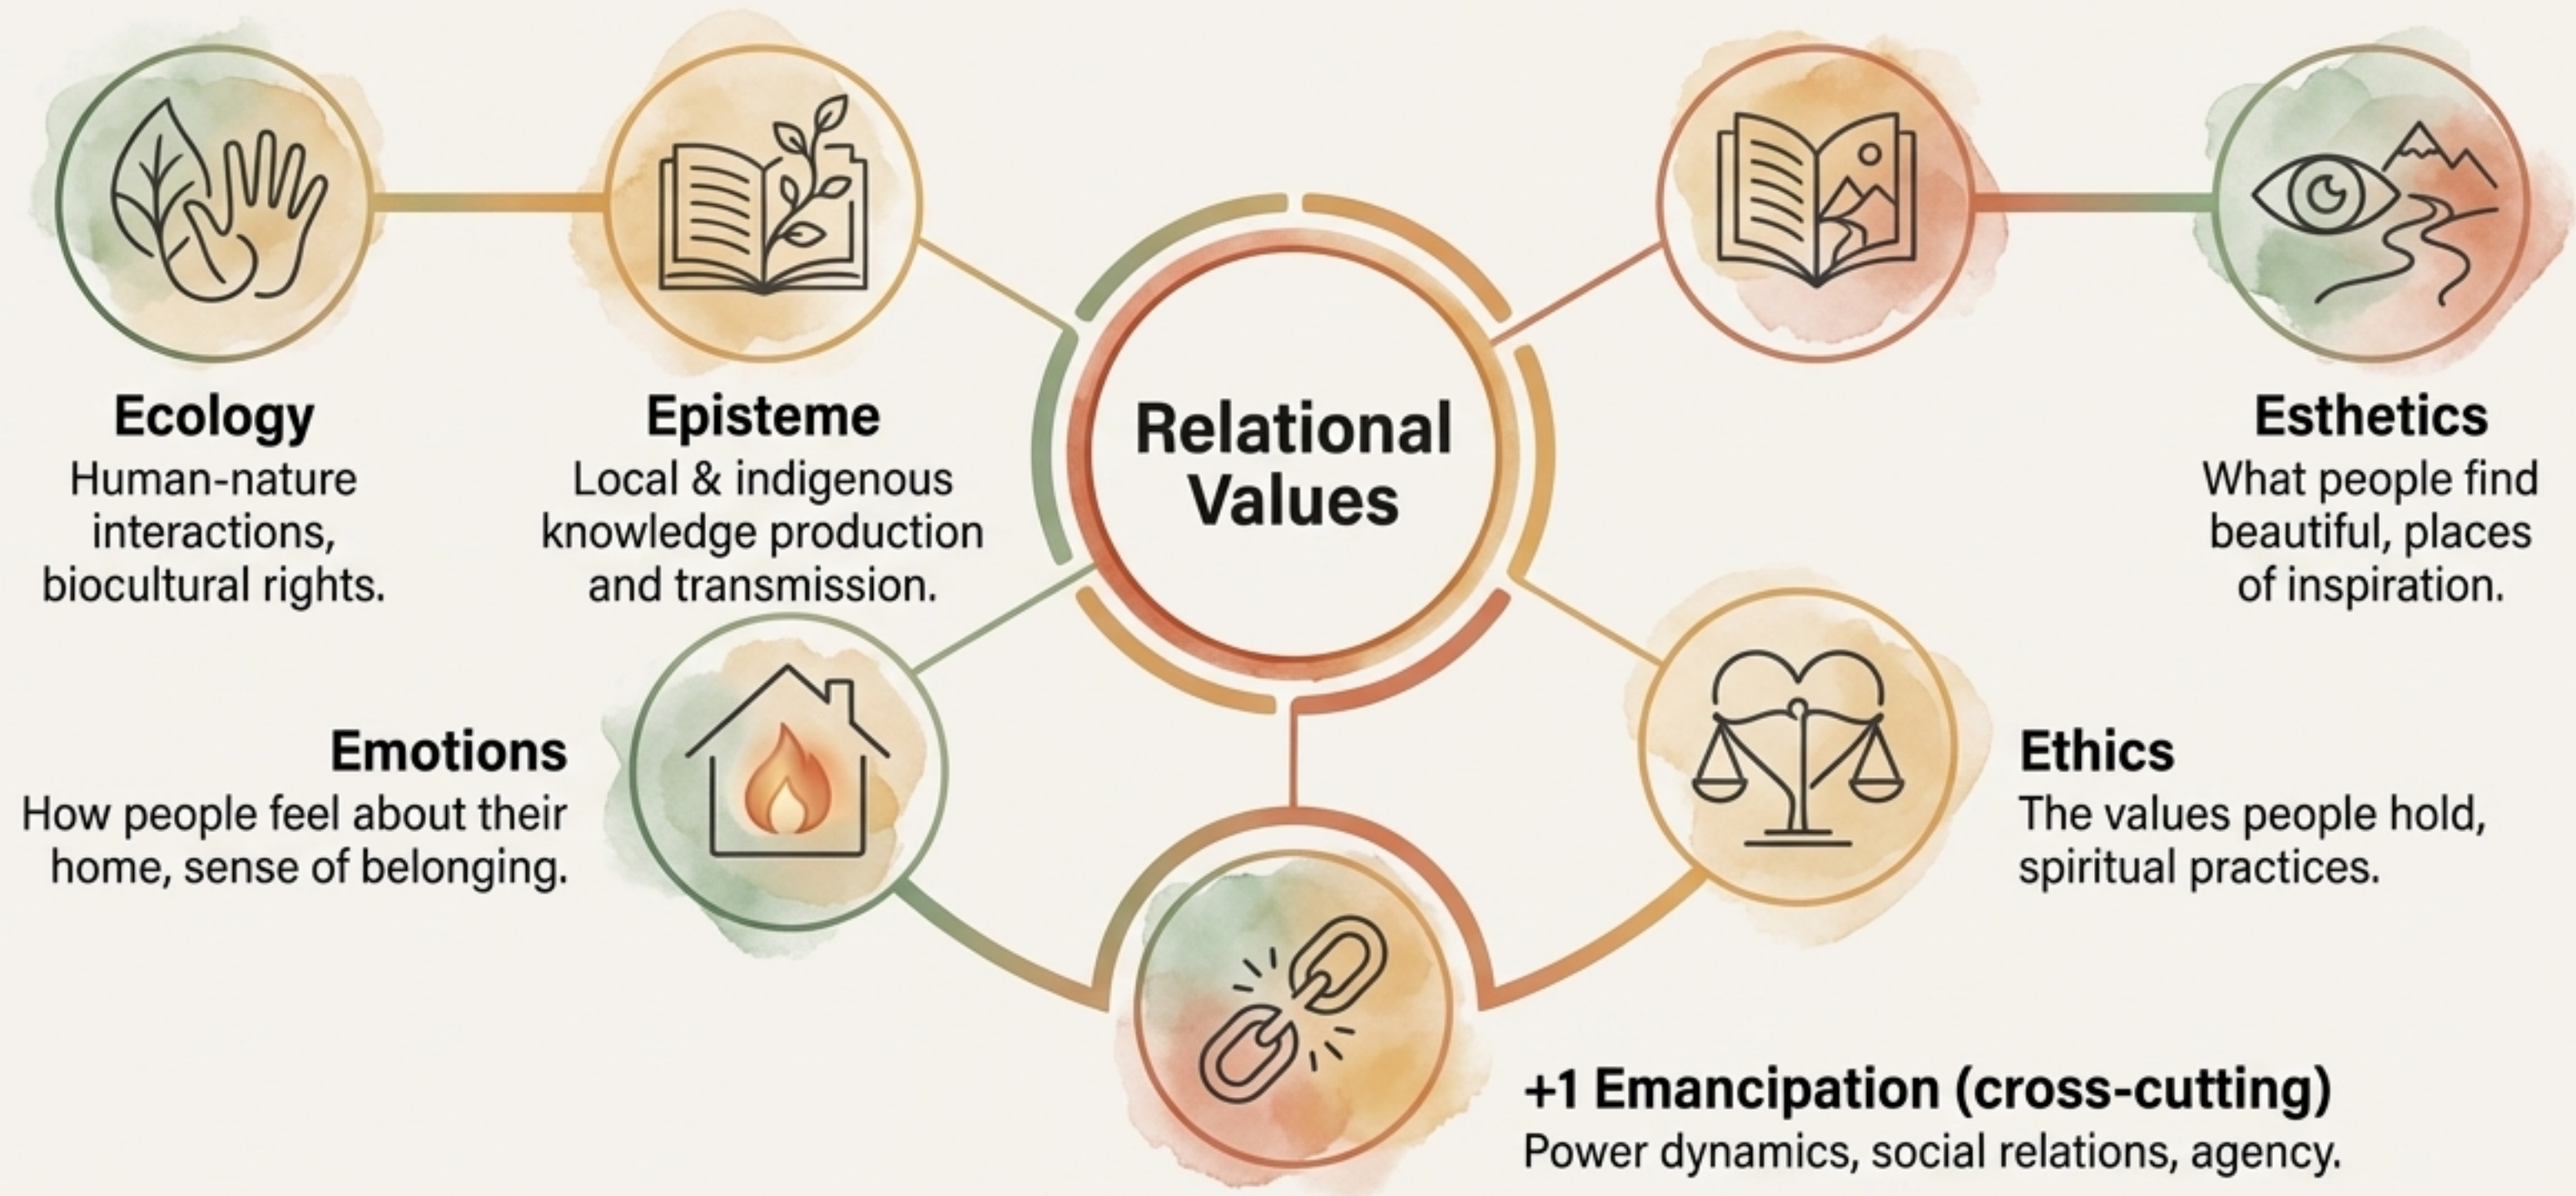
Relational Values

Ecology
Human-nature interactions, biocultural rights.

Episteme
Local & indigenous knowledge production and transmission.

Esthetics
What people find beautiful, places of inspiration.

Emotions
How people feel about their home, sense of belonging.

Ethics
The values people hold, spiritual practices.

+1 Emancipation (cross-cutting)
Power dynamics, social relations, agency.